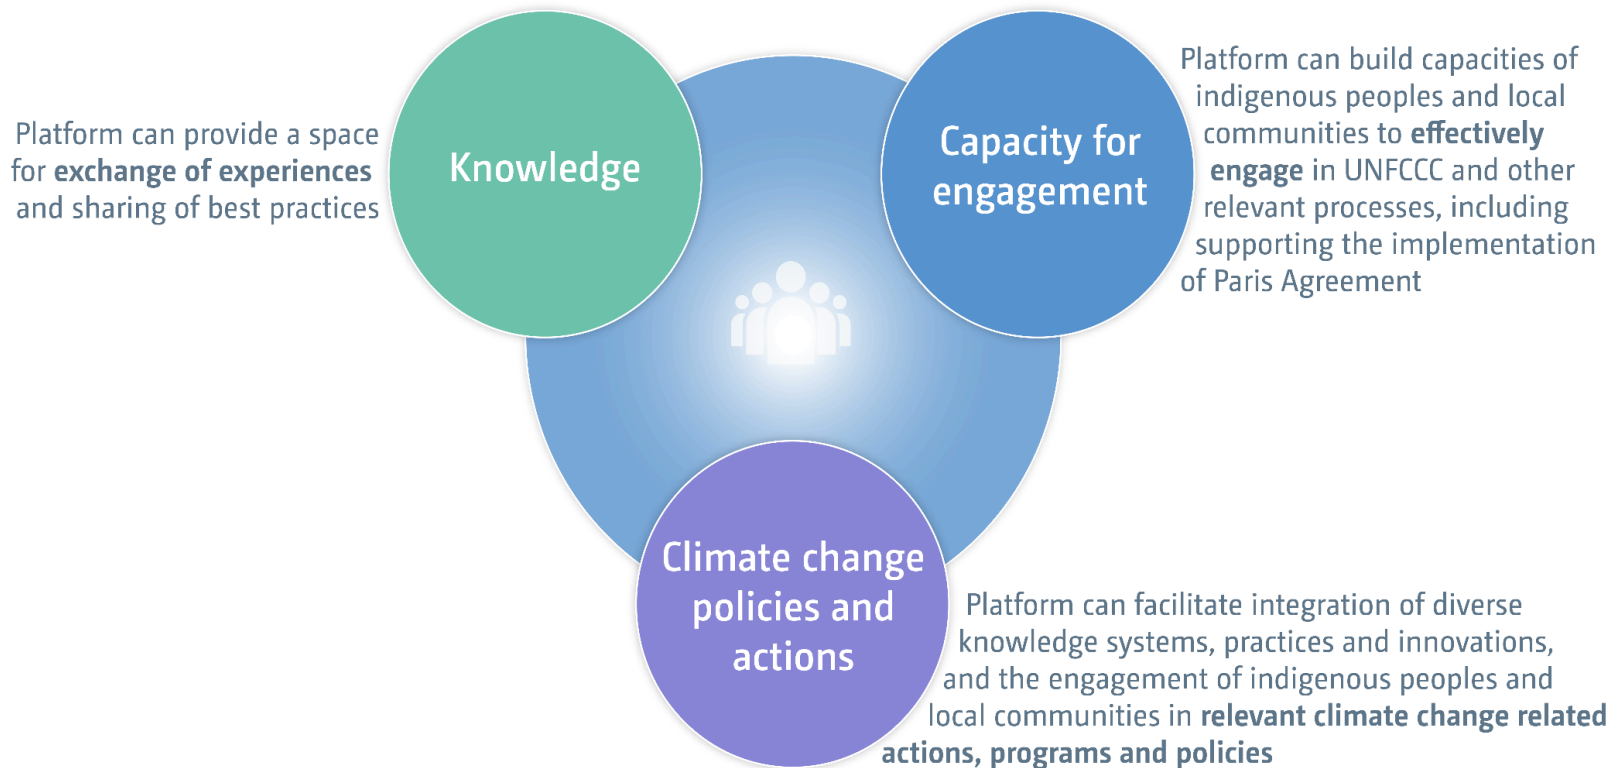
Platform can provide a space for exchange of experiences and sharing of best practices

Knowledge

Capacity for engagement

Platform can build capacities of indigenous peoples and local communities to effectively engage in UNFCCC and other relevant processes, including supporting the implementation of Paris Agreement

Climate change policies and actions

Platform can facilitate integration of diverse knowledge systems, practices and innovations, and the engagement of indigenous peoples and local communities in relevant climate change related actions, programs and policies